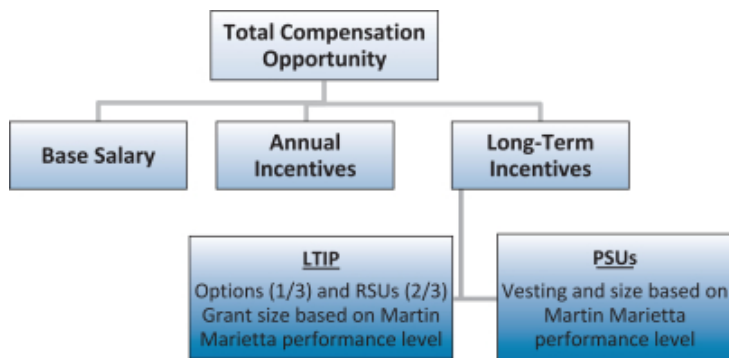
Total Compensation Opportunity

Base Salary

Annual Incentives

Long-Term Incentives

LTIP

Options (1/3) and RSUs (2/3) Grant size based on Martin Marietta performance level

PSUs

Vesting and size based on Martin Marietta performance level